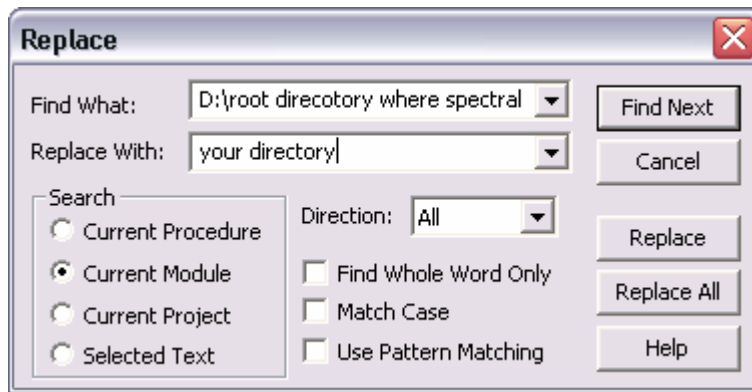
Replace

Find What: D:\root direcotory where spectral

Replace With: your directory

Find Next

Cancel

Search
Current Procedure
Current Module
Current Project
Selected Text

Direction: All

Find Whole Word Only
Match Case
Use Pattern Matching

Replace

Replace All

Help